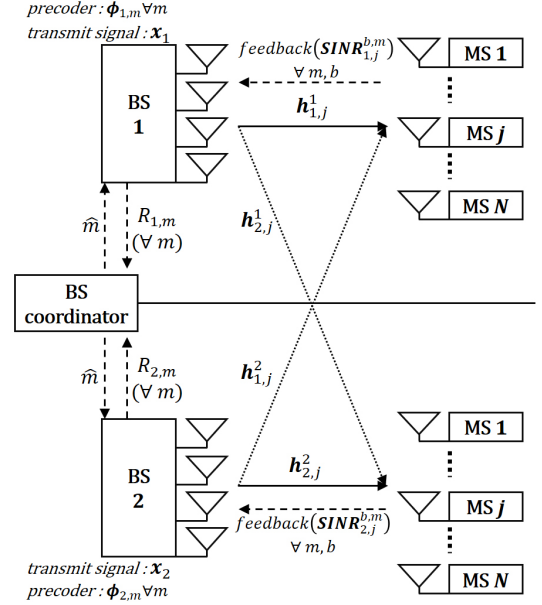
precoder : $\boldsymbol{\phi}_{1,m} \forall m$
transmit signal : $\boldsymbol{x}_1$

BS
1

$feedback(\boldsymbol{SINR}_{1,j}^{b,m})$
$\forall\, m, b$

MS 1

$\boldsymbol{h}_{1,j}^{1}$

MS $\boldsymbol{j}$

$\boldsymbol{h}_{2,j}^{1}$

MS $\boldsymbol{N}$

$\widehat{m}$

$R_{1,m}$
$(\forall\, m)$

BS
coordinator

$\widehat{m}$

$R_{2,m}$
$(\forall\, m)$

$\boldsymbol{h}_{1,j}^{2}$

MS 1

$\boldsymbol{h}_{2,j}^{2}$

BS
2

MS $\boldsymbol{j}$

$feedback(\boldsymbol{SINR}_{2,j}^{b,m})$
$\forall\, m, b$

transmit signal : $\boldsymbol{x}_2$
precoder : $\boldsymbol{\phi}_{2,m} \forall m$

MS $\boldsymbol{N}$